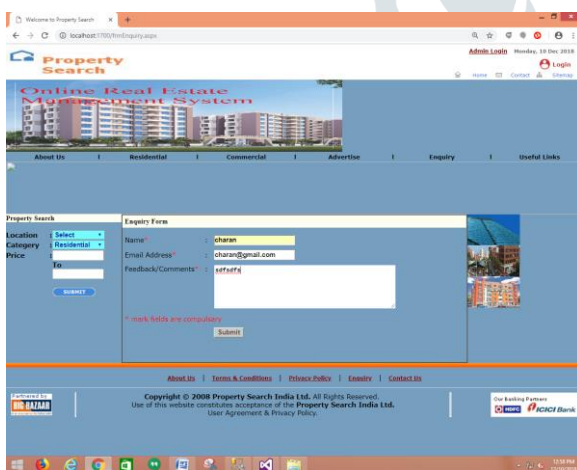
Welcome to Property Search ×

localhost:1700/frmEnquiry.aspx

Admin Login Monday, 10 Dec 2018

Login

Property Search

Home Contact Sitemap

Online Real Estate Management System

About Us | Residential | Commercial | Advertise | Enquiry | Useful Links

Property Search

Location : Select
Category : Residential
Price :
To

SUBMIT

Enquiry Form

Name* : charan
Email Address* : charan@gmail.com
Feedback/Comments* : sdfsdfs

* mark fields are compulsory

Submit

About Us | Terms & Conditions | Privacy Policy | Enquiry | Contact Us

Partnered by
BIG BAZAAR

Copyright © 2008 Property Search India Ltd. All Rights Reserved.
Use of this website constitutes acceptance of the Property Search India Ltd. User Agreement & Privacy Policy.

Our Banking Partners
HDFC ICICI Bank

12:58 PM